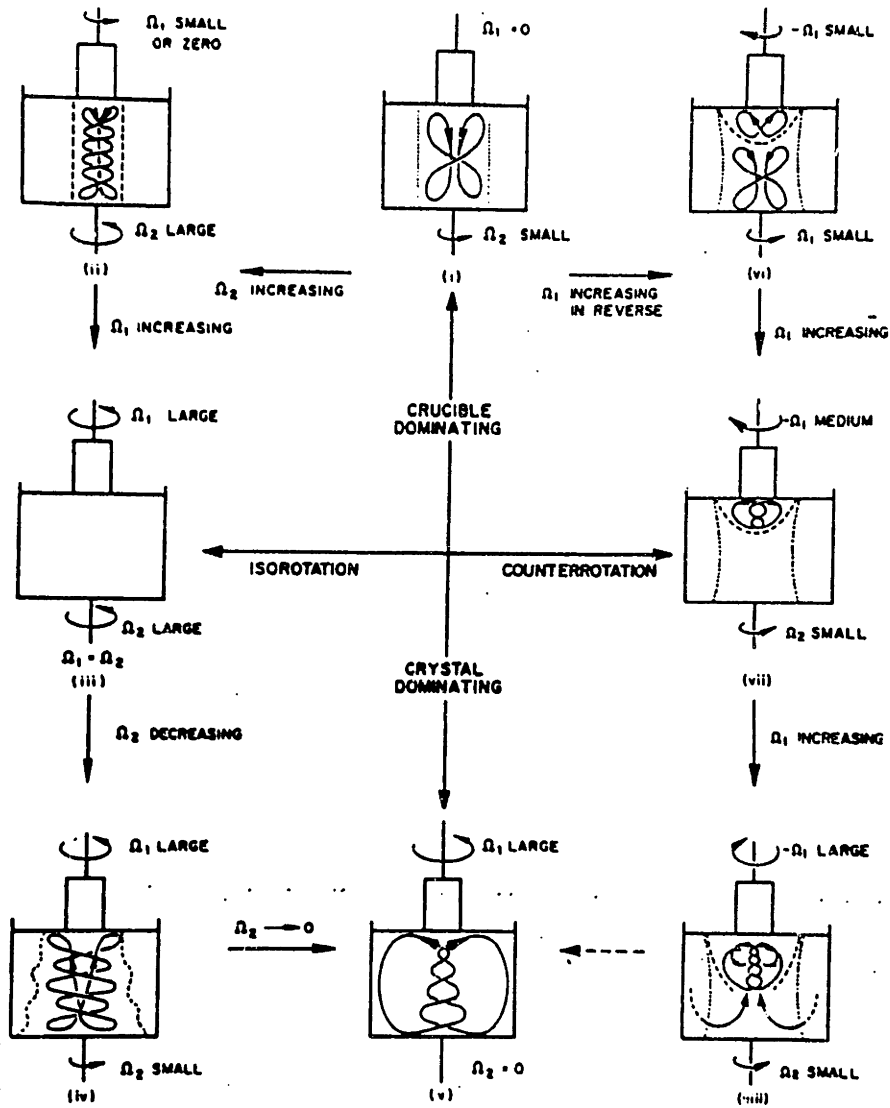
$\Omega_1$ SMALL OR ZERO

$\Omega_2$ LARGE

(ii)

$\Omega_1 = 0$

$\Omega_2$ SMALL

(i)

$-\Omega_1$ SMALL

$\Omega_1$ SMALL

(vi)

$\Omega_2$ INCREASING

$\Omega_1$ INCREASING IN REVERSE

$\Omega_1$ INCREASING

$\Omega_1$ INCREASING

$\Omega_1$ LARGE

CRUCIBLE DOMINATING

$-\Omega_1$ MEDIUM

ISOROTATION

COUNTERROTATION

$\Omega_2$ LARGE

$\Omega_1 = \Omega_2$

(iii)

CRYSTAL DOMINATING

$\Omega_2$ SMALL

(vii)

$\Omega_2$ DECREASING

$\Omega_1$ INCREASING

$\Omega_1$ LARGE

$\Omega_1$ LARGE

$-\Omega_1$ LARGE

$\Omega_2 \longrightarrow 0$

$\Omega_2$ SMALL

(iv)

$\Omega_2 = 0$

(v)

$\Omega_2$ SMALL

(viii)